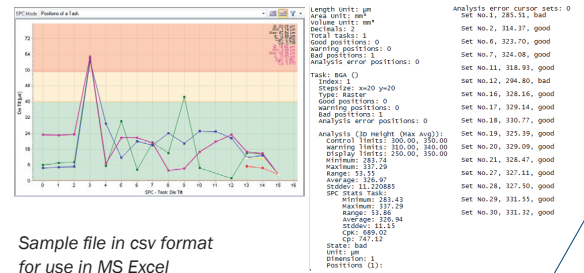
SPC Mode Positions of a Task

$\times$ 1 2 3 4 5 6 7 8 9 10 11 12 13 14 15 16

SPC - Task: Die Tilt

Sample file in csv format for use in MS Excel

Length unit: µm
Area unit: mm²
Volume unit: mm³
Decimals: 2
Total tasks: 1
Good positions: 0
Warning positions: 0
Bad positions: 1
Analysis error positions: 0

Task: BGA ()
Index: 1
Stepsize: x=20 y=20
Type: Raster
Good positions: 0
Warning positions: 0
Bad positions: 1
Analysis error positions: 0

Analysis (3D Height (Max Avg)):
Control limits: 300.00, 350.00
Warning limits: 310.00, 340.00
Display limits: 250.00, 350.00
Minimum: 283.74
Maximum: 337.29
Range: 53.55
Average: 326.97
Stddev: 11.220885
SPC Stats Task:
Minimum: 283.43
Maximum: 337.29
Range: 53.86
Average: 326.94
Stddev: 11.15
Cpk: 689.02
Cp: 747.12
State: bad
Unit: µm
Dimension: 1
Positions (1):

Analysis error cursor sets: 0
Set No.1, 285.51, bad
Set No.3, 314.37, good
Set No.6, 323.70, good
Set No.7, 324.08, good
Set No.11, 318.93, good
Set No.12, 294.80, bad
Set No.16, 328.16, good
Set No.17, 329.14, good
Set No.18, 330.77, good
Set No.19, 325.39, good
Set No.20, 329.09, good
Set No.21, 328.47, good
Set No.27, 327.11, good
Set No.28, 327.50, good
Set No.29, 331.55, good
Set No.30, 331.32, good